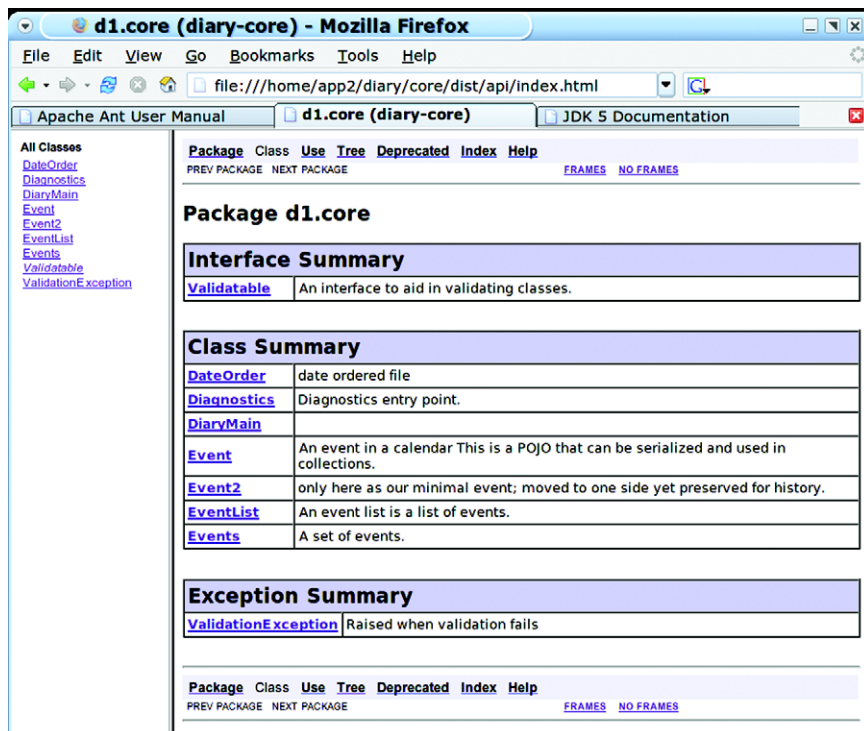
d1.core (diary-core) - Mozilla Firefox

File Edit View Go Bookmarks Tools Help

file:///home/app2/diary/core/dist/api/index.html

Apache Ant User Manual | d1.core (diary-core) | JDK 5 Documentation

All Classes
DateOrder
Diagnostics
DiaryMain
Event
Event2
EventList
Events
Validatable
ValidationException

Package Class Use Tree Deprecated Index Help
PREV PACKAGE NEXT PACKAGE FRAMES NO FRAMES

Package d1.core

| Interface Summary | |
|---|---|
| Validatable | An interface to aid in validating classes. |

| Class Summary | |
|---|---|
| DateOrder | date ordered file |
| Diagnostics | Diagnostics entry point. |
| DiaryMain | |
| Event | An event in a calendar This is a POJO that can be serialized and used in collections. |
| Event2 | only here as our minimal event; moved to one side yet preserved for history. |
| EventList | An event list is a list of events. |
| Events | A set of events. |

| Exception Summary | |
|---|---|
| ValidationException | Raised when validation fails |

Package Class Use Tree Deprecated Index Help
PREV PACKAGE NEXT PACKAGE FRAMES NO FRAMES